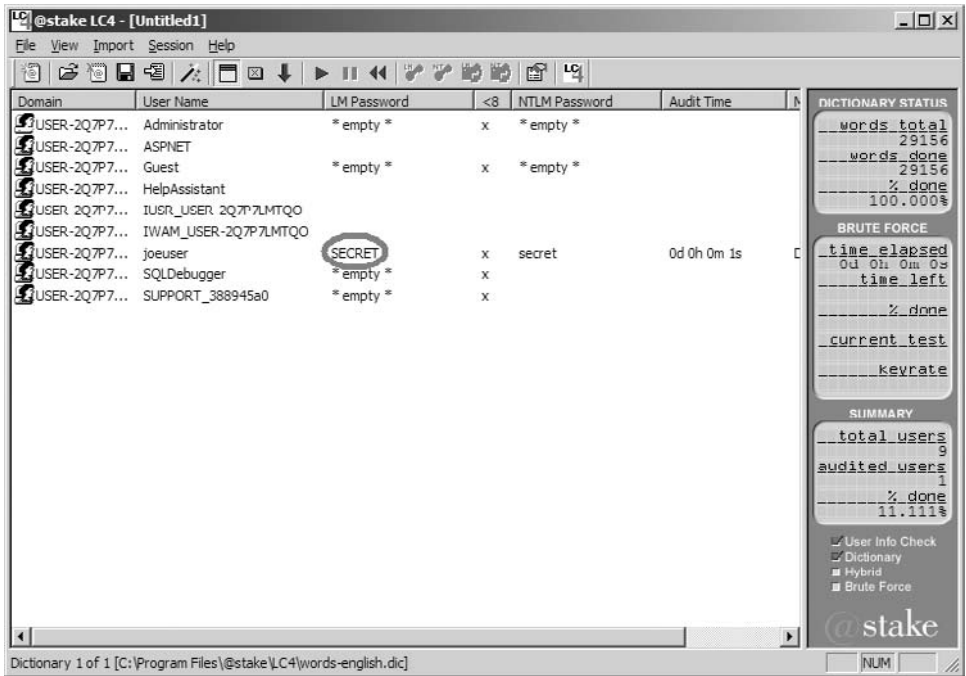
@stake LC4 - [Untitled1]

File View Import Session Help

| Domain | User Name | LM Password | <8 | NTLM Password | Audit Time | N |
|---|---|---|---|---|---|---|
| USER-2Q7P7... | Administrator | * empty * | x | * empty * | | |
| USER-2Q7P7... | ASPNET | | | | | |
| USER-2Q7P7... | Guest | * empty * | x | * empty * | | |
| USER-2Q7P7... | HelpAssistant | | | | | |
| USER-2Q7P7... | IUSR_USER-2Q7P7LMTQO | | | | | |
| USER-2Q7P7... | IWAM_USER-2Q7P7LMTQO | | | | | |
| USER-2Q7P7... | joeuser | SECRET | x | secret | 0d 0h 0m 1s | D |
| USER-2Q7P7... | SQLDebugger | * empty * | x | | | |
| USER-2Q7P7... | SUPPORT_388945a0 | * empty * | x | | | |

DICTIONARY STATUS
words_total
29156
words_done
29156
% done
100.000%

BRUTE FORCE
time_elapsed
0d 0h 0m 0s
time_left
% done
current_test
keyrate

SUMMARY
total_users
9
audited_users
1
% done
11.111%

User Info Check
Dictionary
Hybrid
Brute Force

@stake

Dictionary 1 of 1 [C:\Program Files\@stake\LC4\words-english.dic]

NUM